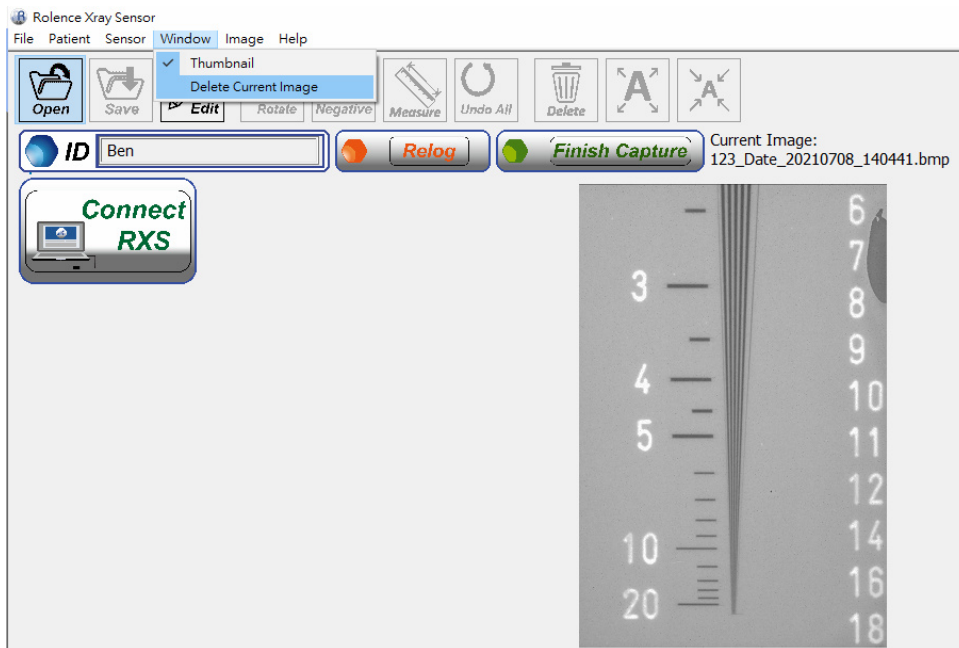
Rolence Xray Sensor

File Patient Sensor Window Image Help

Thumbnail
Delete Current Image

Open Save Edit Rotate Negative Measure Undo All Delete

ID Ben

Relog

Finish Capture

Current Image:
123_Date_20210708_140441.bmp

Connect RXS

3
4
5
10
20

6
7
8
9
10
11
12
14
16
18